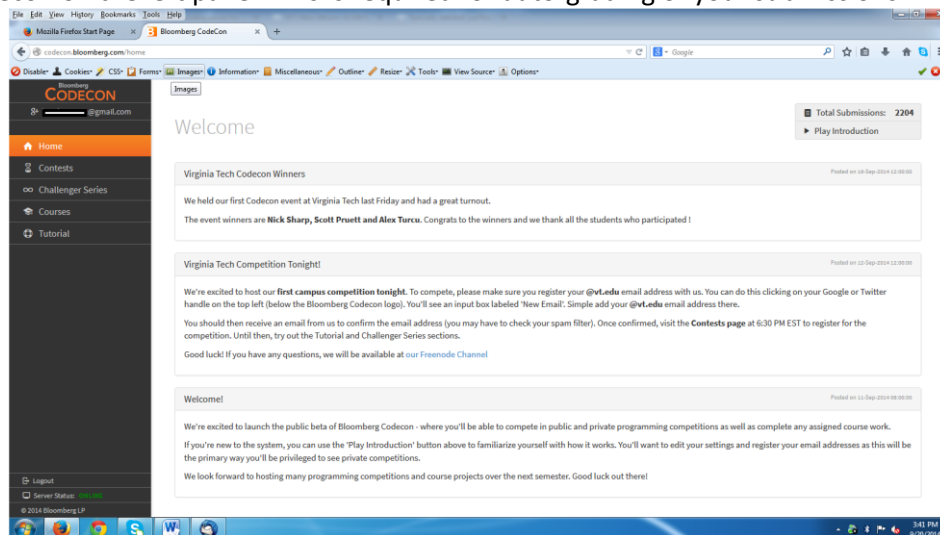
File Edit View History Bookmarks Tools Help

Mozilla Firefox Start Page

Bloomberg CodeCon

codecon.bloomberg.com/home

Google

Disable Cookies CSS Forms Images Information Miscellaneous Outline Resize Tools View Source Options

Images

Bloomberg CODECON

@gmail.com

Home

Contests

Challenger Series

Courses

Tutorial

Logout

Server Status: ONLINE

© 2014 Bloomberg LP

Welcome

Total Submissions: 2204

Play Introduction

Virginia Tech Codecon Winners

Posted on 16-Sep-2014 12:00:00

We held our first Codecon event at Virginia Tech last Friday and had a great turnout.

The event winners are **Nick Sharp, Scott Pruett and Alex Turcu**. Congrats to the winners and we thank all the students who participated !

Virginia Tech Competition Tonight!

Posted on 12-Sep-2014 12:00:00

We're excited to host our **first campus competition tonight**. To compete, please make sure you register your **@vt.edu** email address with us. You can do this clicking on your Google or Twitter handle on the top left (below the Bloomberg Codecon logo). You'll see an input box labeled 'New Email'. Simple add your **@vt.edu** email address there.

You should then receive an email from us to confirm the email address (you may have to check your spam filter). Once confirmed, visit the **Contests page** at 6:30 PM EST to register for the competition. Until then, try out the Tutorial and Challenger Series sections.

Good luck! If you have any questions, we will be available at our Freenode Channel

Welcome!

Posted on 11-Sep-2014 08:00:00

We're excited to launch the public beta of Bloomberg Codecon - where you'll be able to compete in public and private programming competitions as well as complete any assigned course work.

If you're new to the system, you can use the 'Play Introduction' button above to familiarize yourself with how it works. You'll want to edit your settings and register your email addresses as this will be the primary way you'll be privileged to see private competitions.

We look forward to hosting many programming competitions and course projects over the next semester. Good luck out there!

3:41 PM